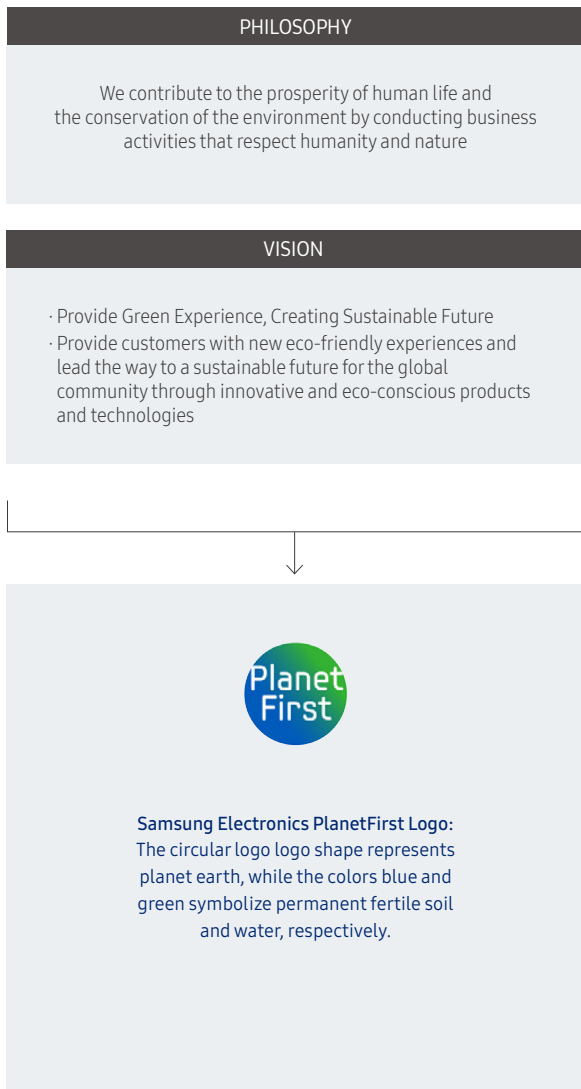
PHILOSOPHY

We contribute to the prosperity of human life and the conservation of the environment by conducting business activities that respect humanity and nature

VISION

· Provide Green Experience, Creating Sustainable Future
· Provide customers with new eco-friendly experiences and lead the way to a sustainable future for the global community through innovative and eco-conscious products and technologies

Planet First

Samsung Electronics PlanetFirst Logo:
The circular logo logo shape represents planet earth, while the colors blue and green symbolize permanent fertile soil and water, respectively.